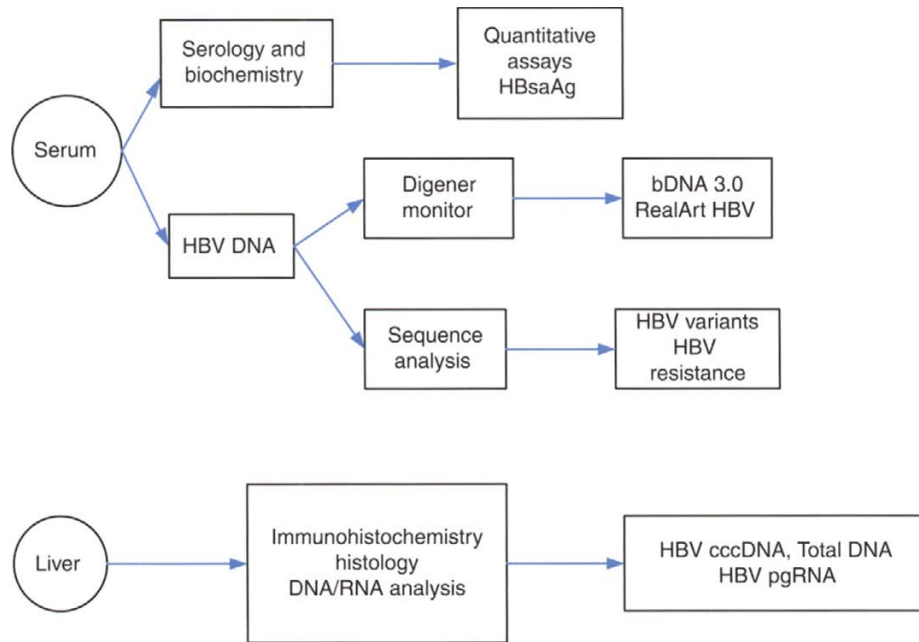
Serum

Serology and biochemistry

Quantitative assays HBsaAg

HBV DNA

Digener monitor

bDNA 3.0 RealArt HBV

Sequence analysis

HBV variants HBV resistance

Liver

Immunohistochemistry histology DNA/RNA analysis

HBV cccDNA, Total DNA HBV pgRNA